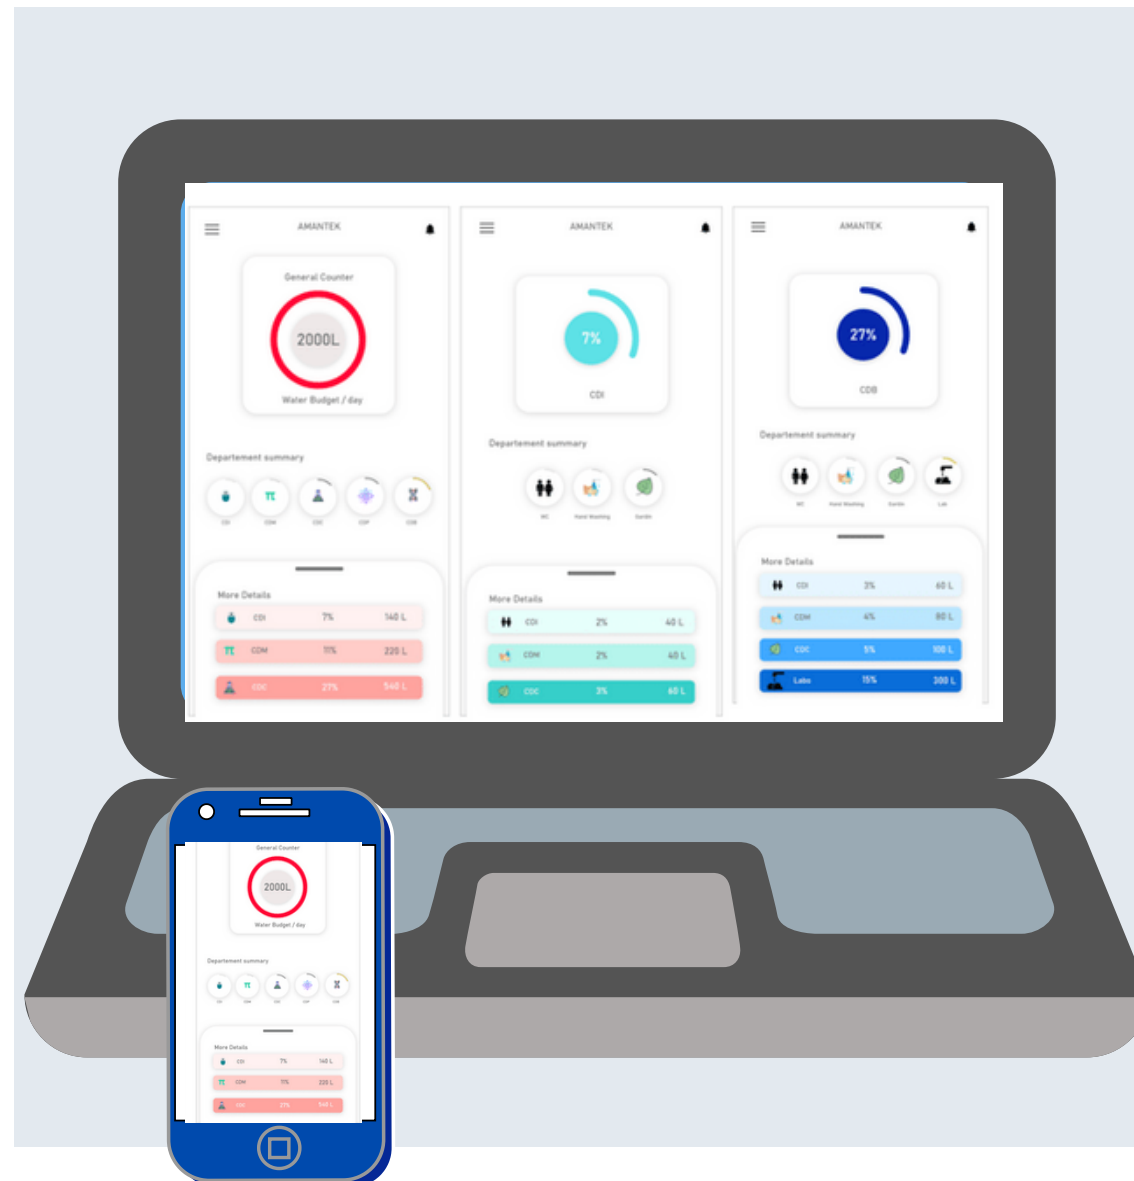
AMANTEK

General Counter

2000L

Water Budget / day

Departement summary

CDI CDM CDC CDP CDB

More Details

| | | |
|---|---|---|
| CDI | 7% | 140 L |
| CDM | 11% | 220 L |
| CDC | 27% | 540 L |

AMANTEK

7%

CDI

Departement summary

WC Hand Washing Garden

More Details

| | | |
|---|---|---|
| CDI | 2% | 40 L |
| CDM | 2% | 40 L |
| CDC | 3% | 60 L |

AMANTEK

27%

CDB

Departement summary

WC Hand Washing Garden Lab

More Details

| | | |
|---|---|---|
| CDI | 3% | 60 L |
| CDM | 4% | 80 L |
| CDC | 5% | 100 L |
| Labs | 15% | 300 L |

General Counter

2000L

Water Budget / day

Departement summary

More Details

| | | |
|---|---|---|
| CDI | 7% | 140 L |
| CDM | 11% | 220 L |
| CDC | 27% | 540 L |